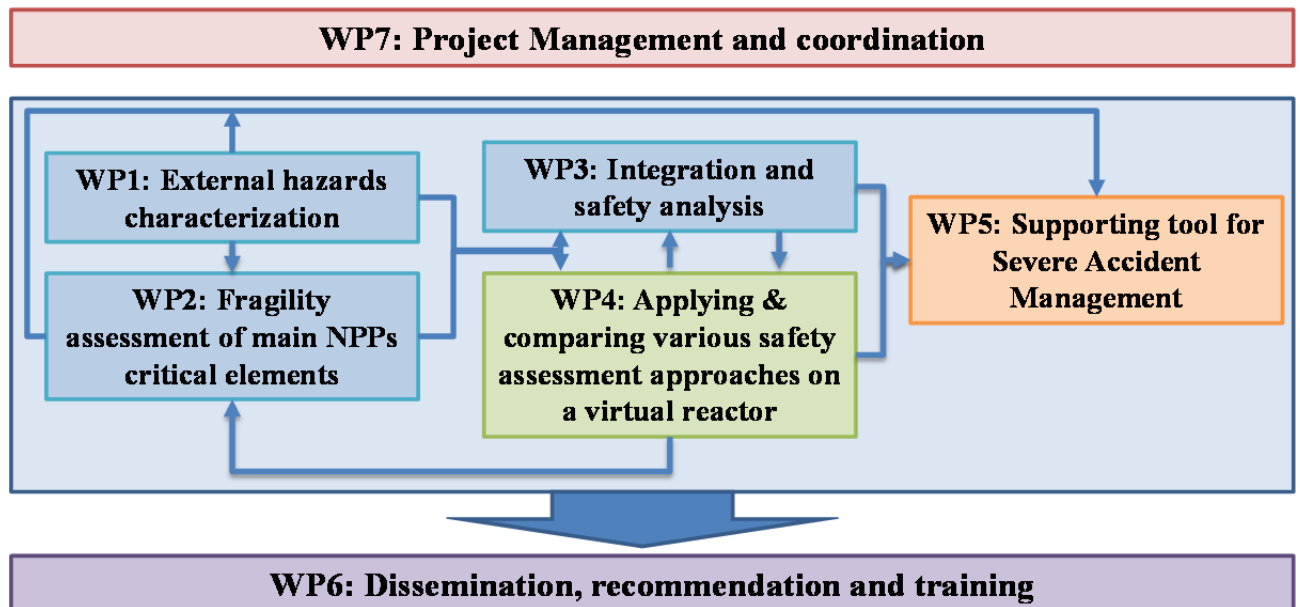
WP7: Project Management and coordination

WP1: External hazards characterization

WP2: Fragility assessment of main NPPs critical elements

WP3: Integration and safety analysis

WP4: Applying & comparing various safety assessment approaches on a virtual reactor

WP5: Supporting tool for Severe Accident Management

WP6: Dissemination, recommendation and training